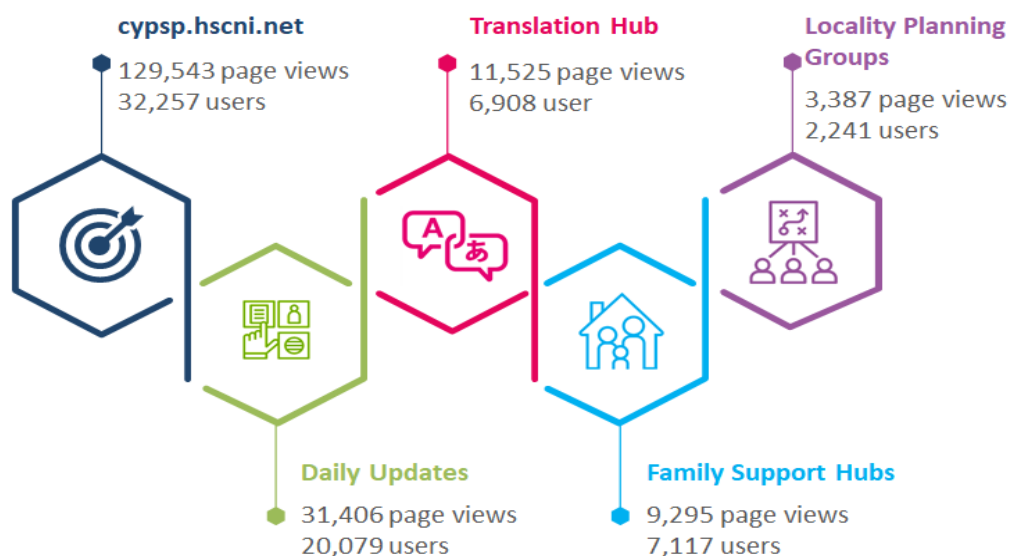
cypsp.hscni.net
129,543 page views
32,257 users

Translation Hub
11,525 page views
6,908 user

Locality Planning Groups
3,387 page views
2,241 users

A あ

Daily Updates
31,406 page views
20,079 users

Family Support Hubs
9,295 page views
7,117 users